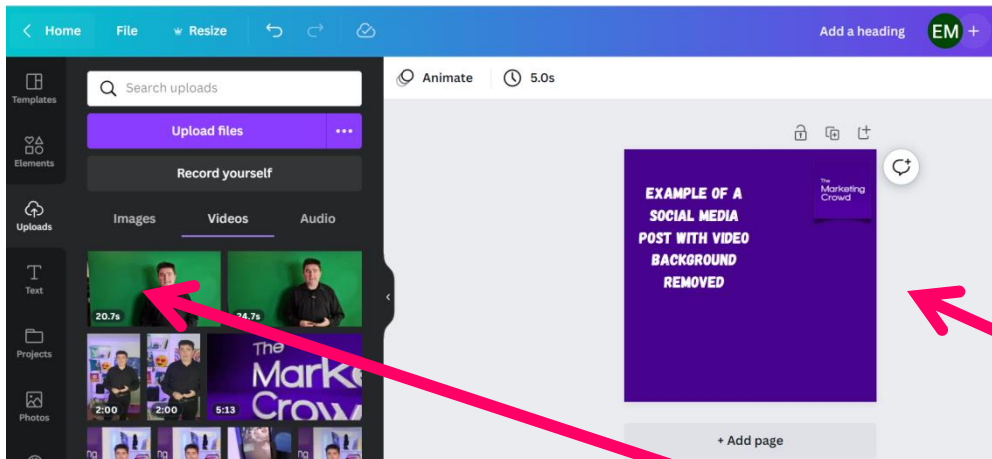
Home File Resize

Add a heading EM +

Templates

Elements

Uploads

Text

Projects

Photos

Search uploads

Upload files

Record yourself

Images Videos Audio

20.7s

24.7s

2:00

2:00

5:13

The Marke Crow

Animate 5.0s

EXAMPLE OF A SOCIAL MEDIA POST WITH VIDEO BACKGROUND REMOVED

The Marketing Crowd

+ Add page